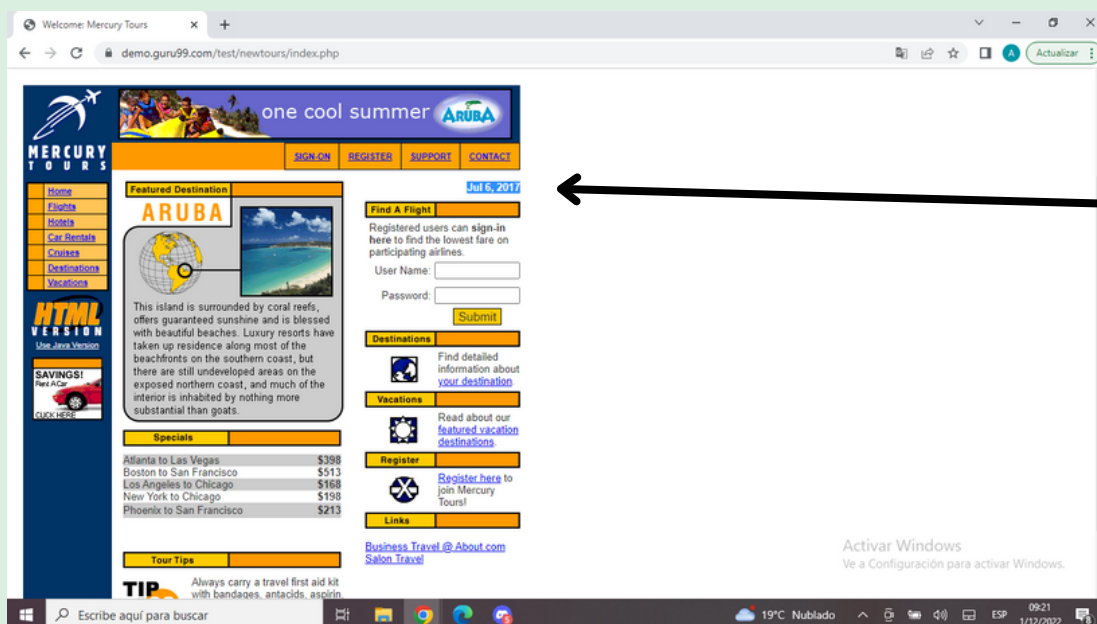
Welcome: Mercury Tours × +

demo.guru99.com/test/newtours/index.php

Actualizar

MERCURY TOURS

one cool summer ARUBA

SIGN-ON REGISTER SUPPORT CONTACT

Home
Flights
Hotels
Car Rentals
Cruises
Destinations
Vacations

HTML VERSION
Use Java Version

SAVINGS! Rent A Car
CLICK HERE

Featured Destination
ARUBA

This island is surrounded by coral reefs, offers guaranteed sunshine and is blessed with beautiful beaches. Luxury resorts have taken up residence along most of the beachfronts on the southern coast, but there are still undeveloped areas on the exposed northern coast, and much of the interior is inhabited by nothing more substantial than goats.

Specials

| | |
|---|---|
| Atlanta to Las Vegas | $398 |
| Boston to San Francisco | $513 |
| Los Angeles to Chicago | $168 |
| New York to Chicago | $198 |
| Phoenix to San Francisco | $213 |

Tour Tips

TIP

Always carry a travel first aid kit with bandages, antacids, aspirin,

Jul 6, 2017

Find A Flight

Registered users can sign-in here to find the lowest fare on participating airlines.

User Name:

Password:

Submit

Destinations

Find detailed information about your destination.

Vacations

Read about our featured vacation destinations.

Register

Register here to join Mercury Tours!

Links

Business Travel @ About.com
Salon Travel

Activar Windows
Ve a Configuración para activar Windows.

Escribe aquí para buscar

19°C Nublado ESP 09:21 1/12/2022